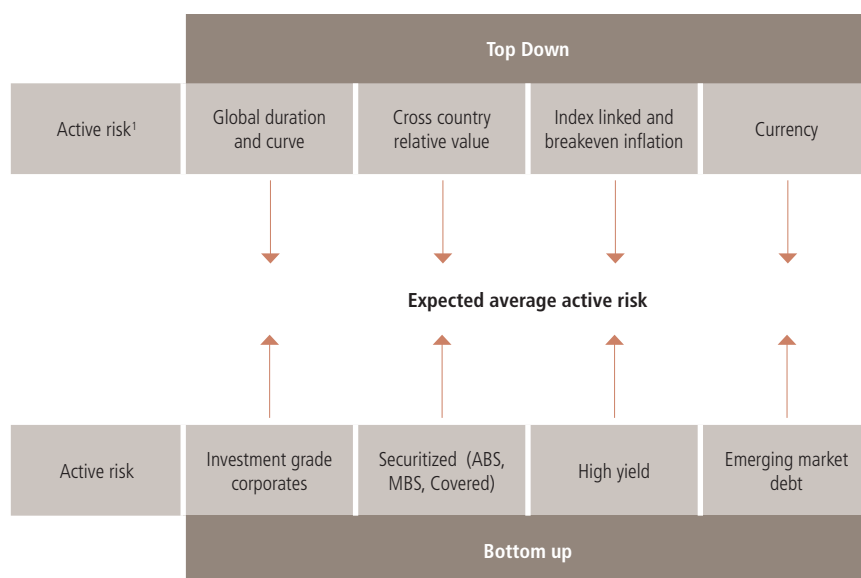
Top Down

Active risk$^1$

Global duration and curve

Cross country relative value

Index linked and breakeven inflation

Currency

Expected average active risk

Active risk

Investment grade corporates

Securitized (ABS, MBS, Covered)

High yield

Emerging market debt

Bottom up